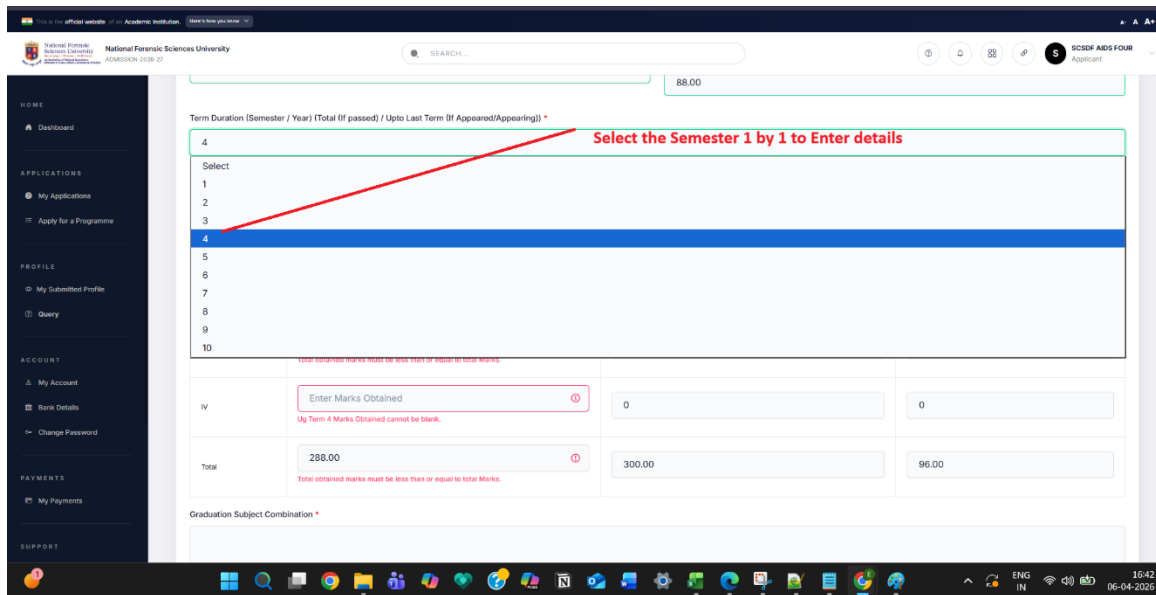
This is the official website of an Academic Institution. Here's how you know

A- A A+

National Forensic Sciences University

National Forensic Sciences University
ADMISSION 2026-27

SEARCH...

S SCSDF AIDS FOUR
Applicant

HOME

Dashboard

APPLICATIONS

My Applications

Apply for a Programme

PROFILE

My Submitted Profile

Query

ACCOUNT

My Account

Bank Details

Change Password

PAYMENTS

My Payments

SUPPORT

88.00

Term Duration (Semester / Year) (Total (If passed) / Upto Last Term (If Appeared/Appearing)) *

4

Select the Semester 1 by 1 to Enter details

Select
1
2
3
4
5
6
7
8
9
10

Total obtained marks must be less than or equal to total Marks.

| IV | Enter Marks Obtained<br>Ug Term 4 Marks Obtained cannot be blank. | 0 | 0 |
|---|---|---|---|
| Total | 288.00<br>Total obtained marks must be less than or equal to total Marks. | 300.00 | 96.00 |

Graduation Subject Combination *

ENG IN

16:42
06-04-2026